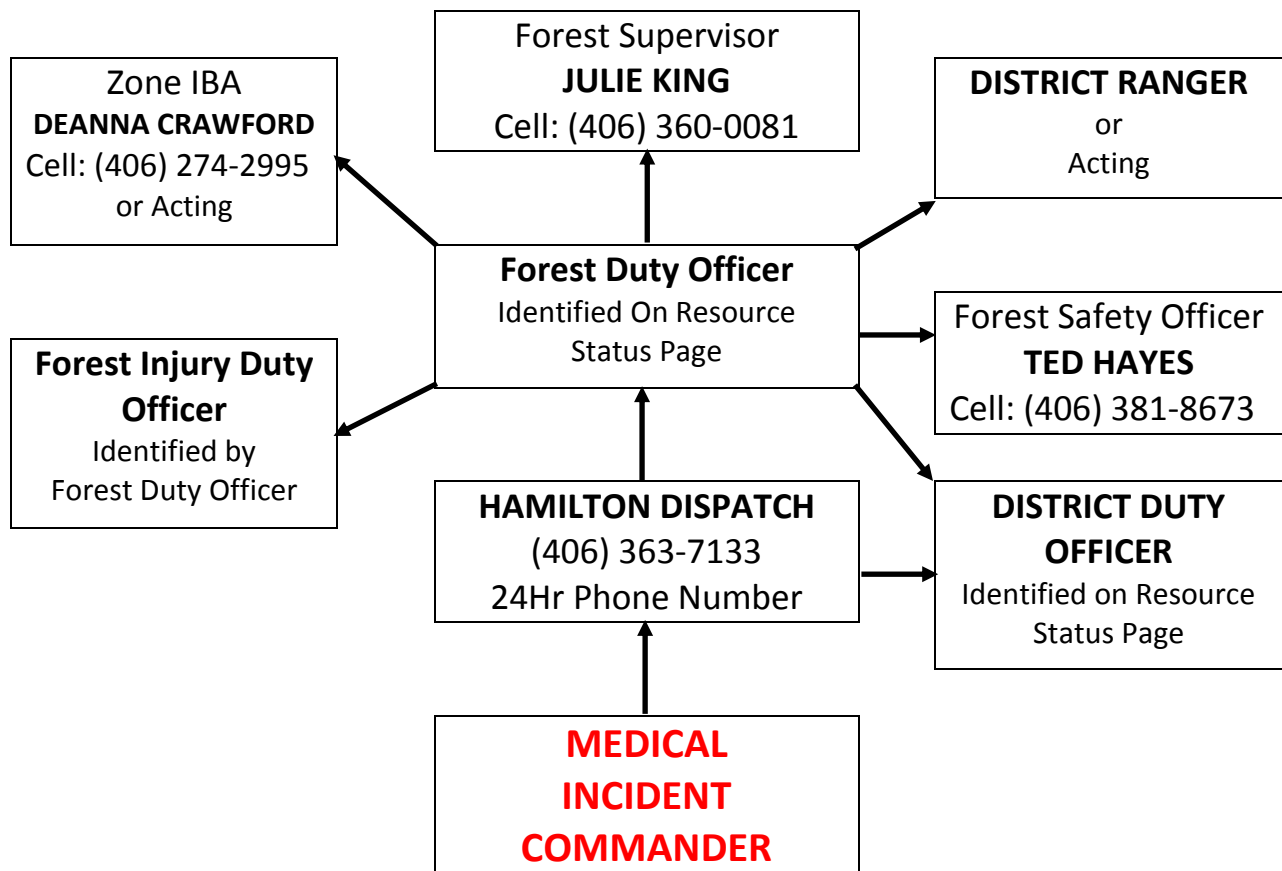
Forest Supervisor
JULIE KING
Cell: (406) 360-0081

Zone IBA
DEANNA CRAWFORD
Cell: (406) 274-2995
or Acting

DISTRICT RANGER
or
Acting

Forest Duty Officer
Identified On Resource Status Page

Forest Safety Officer
TED HAYES
Cell: (406) 381-8673

Forest Injury Duty Officer
Identified by Forest Duty Officer

HAMILTON DISPATCH
(406) 363-7133
24Hr Phone Number

DISTRICT DUTY OFFICER
Identified on Resource Status Page

MEDICAL INCIDENT COMMANDER